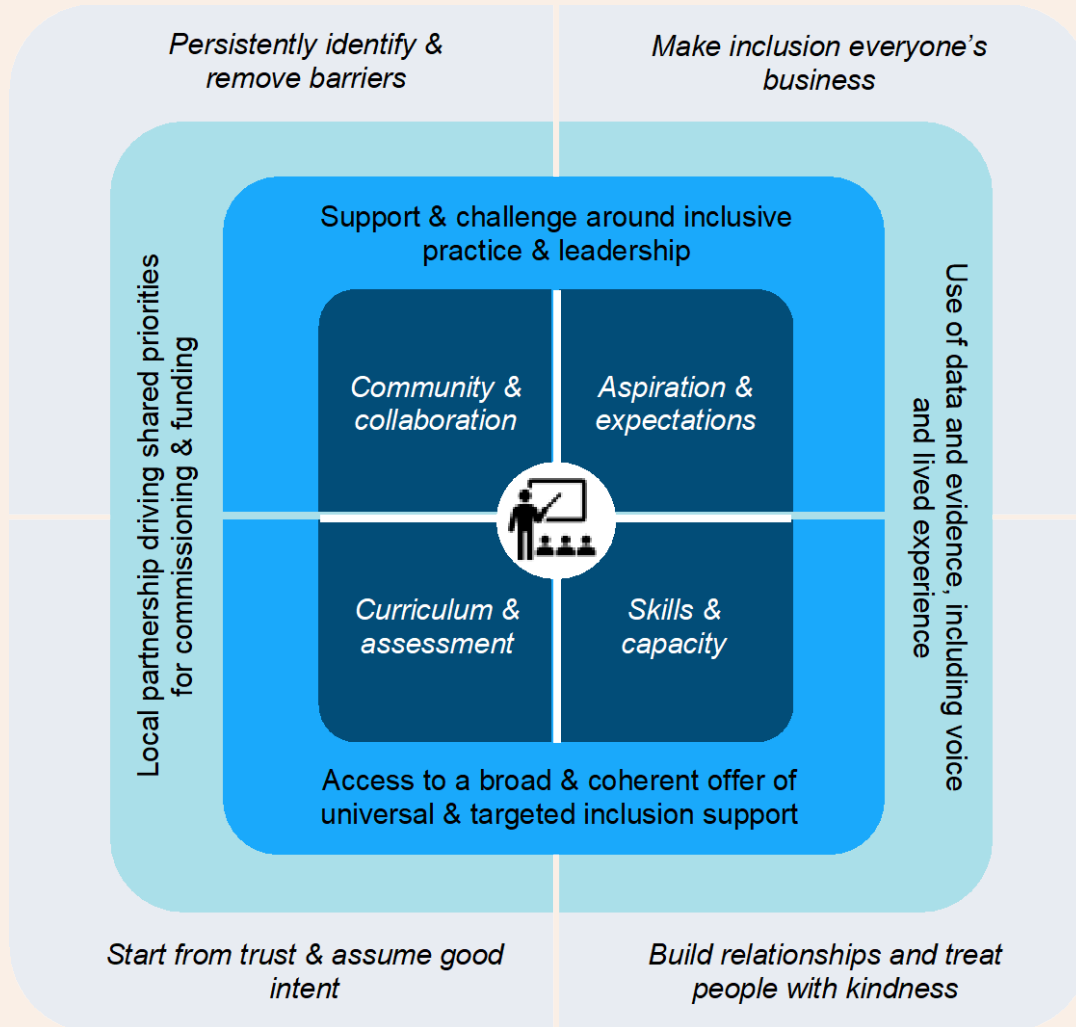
Persistently identify & remove barriers

Make inclusion everyone's business

Support & challenge around inclusive practice & leadership

Local partnership driving shared priorities for commissioning & funding

Use of data and evidence, including voice and lived experience

Community & collaboration

Aspiration & expectations

Curriculum & assessment

Skills & capacity

Access to a broad & coherent offer of universal & targeted inclusion support

Start from trust & assume good intent

Build relationships and treat people with kindness